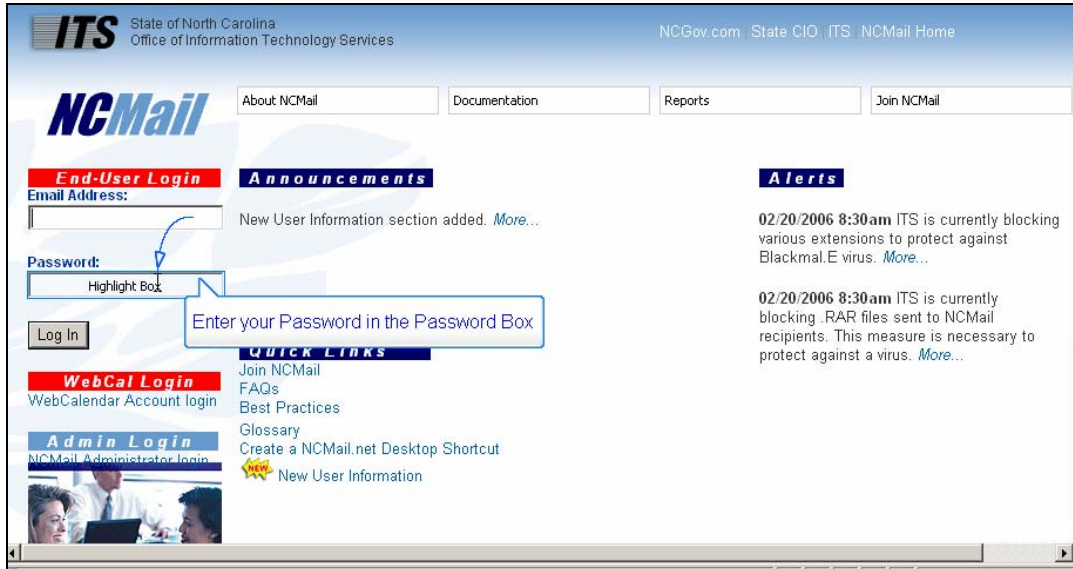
ITS State of North Carolina
Office of Information Technology Services

NCGov.com State CIO ITS NCMail Home

NCMail

About NCMail
Documentation
Reports
Join NCMail

End-User Login
Email Address:

Password:
Highlight Box

Log In

WebCal Login
WebCalendar Account login

Admin Login
NCMail Administrator login

Announcements

New User Information section added. More...

Enter your Password in the Password Box

Quick Links
Join NCMail
FAQs
Best Practices
Glossary
Create a NCMail.net Desktop Shortcut
NEW New User Information

Alerts

02/20/2006 8:30am ITS is currently blocking various extensions to protect against Blackmal.E virus. More...

02/20/2006 8:30am ITS is currently blocking .RAR files sent to NCMail recipients. This measure is necessary to protect against a virus. More...